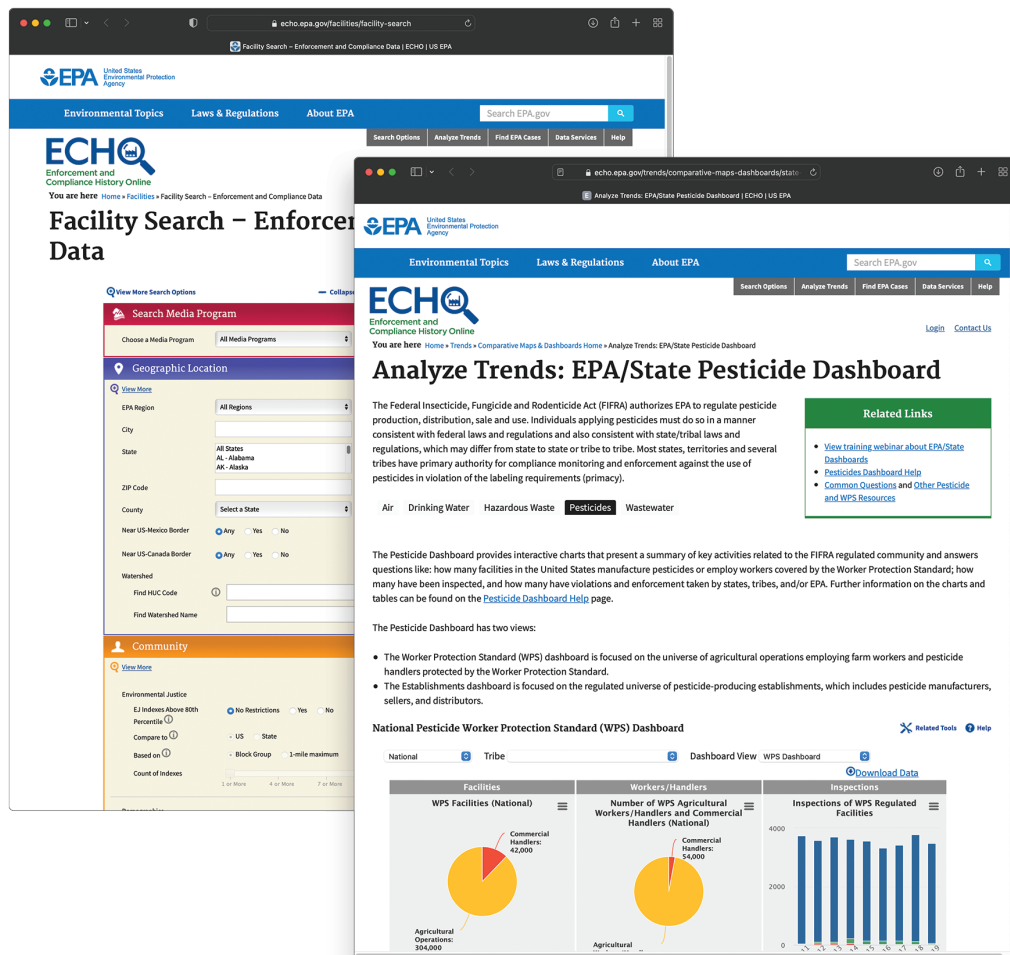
echo.epa.gov/facilities/facility-search

Facility Search – Enforcement and Compliance Data | ECHO | US EPA

EPA United States Environmental Protection Agency

Environmental Topics Laws & Regulations About EPA

Search EPA.gov

Search Options Analyze Trends Find EPA Cases Data Services Help

ECHO Enforcement and Compliance History Online

You are here Home » Facilities » Facility Search – Enforcement and Compliance Data

Facility Search – Enforcer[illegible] Data

View More Search Options

Collaps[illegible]

Search Media Program

Choose a Media Program All Media Programs

Geographic Location

View More

EPA Region All Regions

City

State All States AL - Alabama AK - Alaska

ZIP Code

County Select a State

Near US-Mexico Border Any Yes No

Near US-Canada Border Any Yes No

Watershed

Find HUC Code

Find Watershed Name

Community

View More

Environmental Justice

EJ Indexes Above 80th Percentile No Restrictions Yes No

Compare to US State

Based on Block Group 1-mile maximum

Count of Indexes

1 or More 4 or More 7 or More

echo.epa.gov/trends/comparative-maps-dashboards/state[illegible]

Analyze Trends: EPA/State Pesticide Dashboard | ECHO | US EPA

EPA United States Environmental Protection Agency

Environmental Topics Laws & Regulations About EPA

Search EPA.gov

Search Options Analyze Trends Find EPA Cases Data Services Help

ECHO Enforcement and Compliance History Online

Login Contact Us

You are here Home » Trends » Comparative Maps & Dashboards Home » Analyze Trends: EPA/State Pesticide Dashboard

Analyze Trends: EPA/State Pesticide Dashboard

The Federal Insecticide, Fungicide and Rodenticide Act (FIFRA) authorizes EPA to regulate pesticide production, distribution, sale and use. Individuals applying pesticides must do so in a manner consistent with federal laws and regulations and also consistent with state/tribal laws and regulations, which may differ from state to state or tribe to tribe. Most states, territories and several tribes have primary authority for compliance monitoring and enforcement against the use of pesticides in violation of the labeling requirements (primacy).

Related Links

View training webinar about EPA/State Dashboards
Pesticides Dashboard Help
Common Questions and Other Pesticide and WPS Resources

Air Drinking Water Hazardous Waste Pesticides Wastewater

The Pesticide Dashboard provides interactive charts that present a summary of key activities related to the FIFRA regulated community and answers questions like: how many facilities in the United States manufacture pesticides or employ workers covered by the Worker Protection Standard; how many have been inspected, and how many have violations and enforcement taken by states, tribes, and/or EPA. Further information on the charts and tables can be found on the Pesticide Dashboard Help page.

The Pesticide Dashboard has two views:

• The Worker Protection Standard (WPS) dashboard is focused on the universe of agricultural operations employing farm workers and pesticide handlers protected by the Worker Protection Standard.
• The Establishments dashboard is focused on the regulated universe of pesticide-producing establishments, which includes pesticide manufacturers, sellers, and distributors.

National Pesticide Worker Protection Standard (WPS) Dashboard

Related Tools Help

National Tribe Dashboard View WPS Dashboard

Download Data

Facilities Workers/Handlers Inspections

WPS Facilities (National)

Commercial Handlers: 42,000

Agricultural Operations: 304,000

Number of WPS Agricultural Workers/Handlers and Commercial Handlers (National)

Commercial Handlers: 54,000

Agricultural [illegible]

Inspections of WPS Regulated Facilities

4000

2000

0

'11 '12 '13 '14 '15 '16 '17 '18 '19